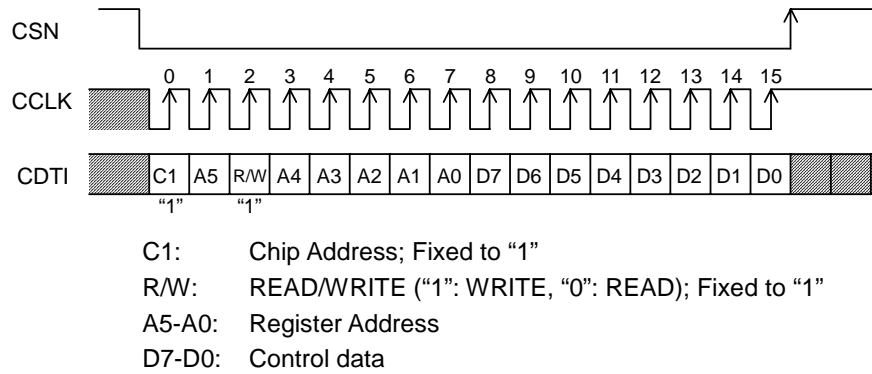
CSN

CCLK

0 1 2 3 4 5 6 7 8 9 10 11 12 13 14 15

CDTI

C1 A5 R/W A4 A3 A2 A1 A0 D7 D6 D5 D4 D3 D2 D1 D0

"1" "1"

C1: Chip Address; Fixed to "1"

R/W: READ/WRITE ("1": WRITE, "0": READ); Fixed to "1"

A5-A0: Register Address

D7-D0: Control data